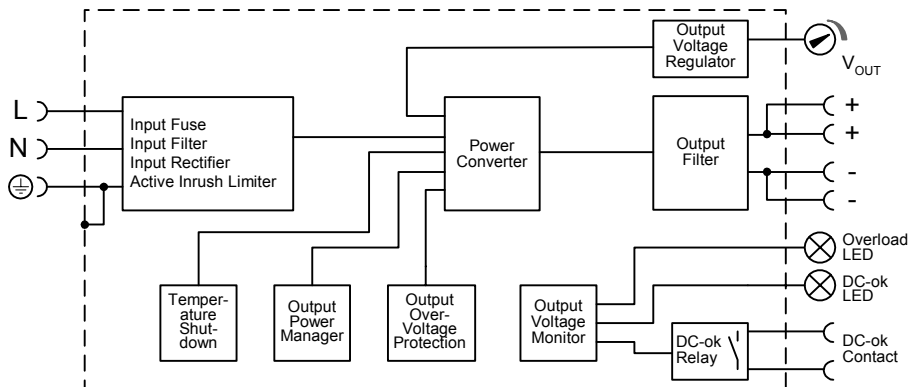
Output Voltage Regulator

$V_{OUT}$

L

N

Input Fuse
Input Filter
Input Rectifier
Active Inrush Limiter

Power Converter

Output Filter

+

+

-

-

Overload LED

DC-ok LED

Temper-ature Shut-down

Output Power Manager

Output Over-Voltage Protection

Output Voltage Monitor

DC-ok Relay

DC-ok Contact